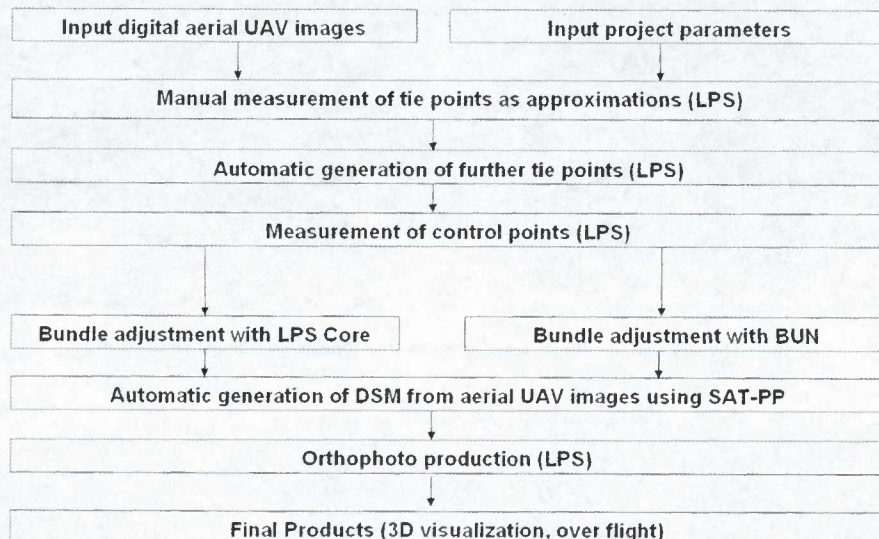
Input digital aerial UAV images

Input project parameters

Manual measurement of tie points as approximations (LPS)

Automatic generation of further tie points (LPS)

Measurement of control points (LPS)

Bundle adjustment with LPS Core

Bundle adjustment with BUN

Automatic generation of DSM from aerial UAV images using SAT-PP

Orthophoto production (LPS)

Final Products (3D visualization, over flight)